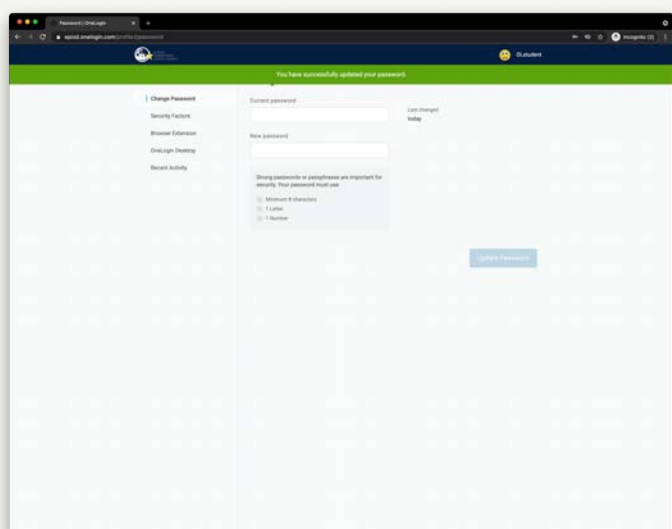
Password | OneLogin

episd.onelogin.com/profile2/password

Incognito (2)

GLstudent

You have successfully updated your password.

Change Password

Security Factors

Browser Extension

OneLogin Desktop

Recent Activity

Current password

Last changed

today

New password

Strong passwords or passphrases are important for security. Your password must use

Minimum 8 characters

1 Letter

1 Number

Update Password